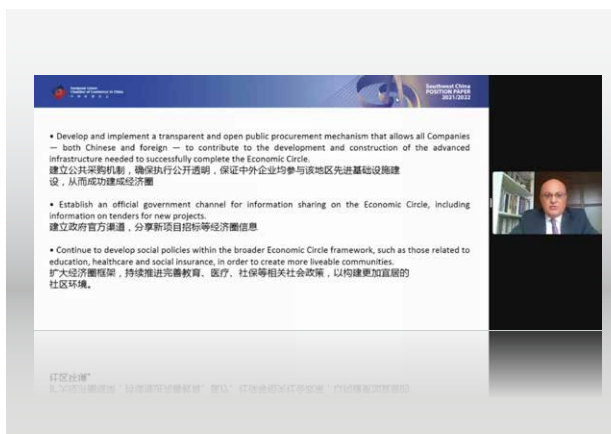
European Union Chamber of Commerce in China

Southwest China POSITION PAPER 2021/2022

• Develop and implement a transparent and open public procurement mechanism that allows all Companies — both Chinese and foreign — to contribute to the development and construction of the advanced infrastructure needed to successfully complete the Economic Circle.
建立公共采购机制，确保执行公开透明，保证中外企业均参与该地区先进基础设施建设，从而成功建成经济圈

• Establish an official government channel for information sharing on the Economic Circle, including information on tenders for new projects.
建立政府官方渠道，分享新项目招标等经济圈信息

• Continue to develop social policies within the broader Economic Circle framework, such as those related to education, healthcare and social insurance, in order to create more liveable communities.
扩大经济圈框架，持续推进完善教育、医疗、社保等相关社会政策，以构建更加宜居的社区环境。